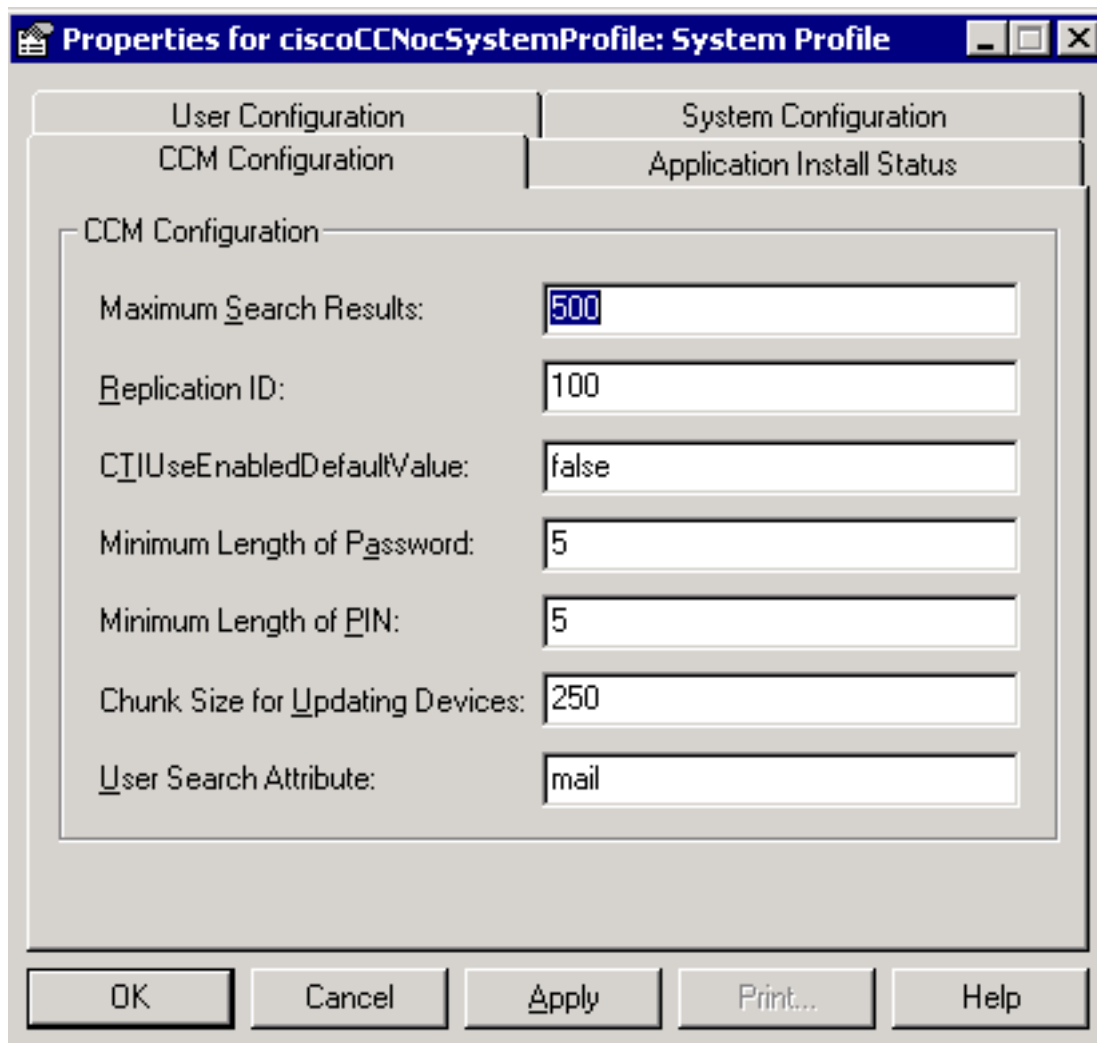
Properties for ciscoCCNocSystemProfile: System Profile

User Configuration
System Configuration
CCM Configuration
Application Install Status

CCM Configuration

Maximum Search Results: 500

Replication ID: 100

CTIUseEnabledDefaultValue: false

Minimum Length of Password: 5

Minimum Length of PIN: 5

Chunk Size for Updating Devices: 250

User Search Attribute: mail

OK
Cancel
Apply
Print...
Help